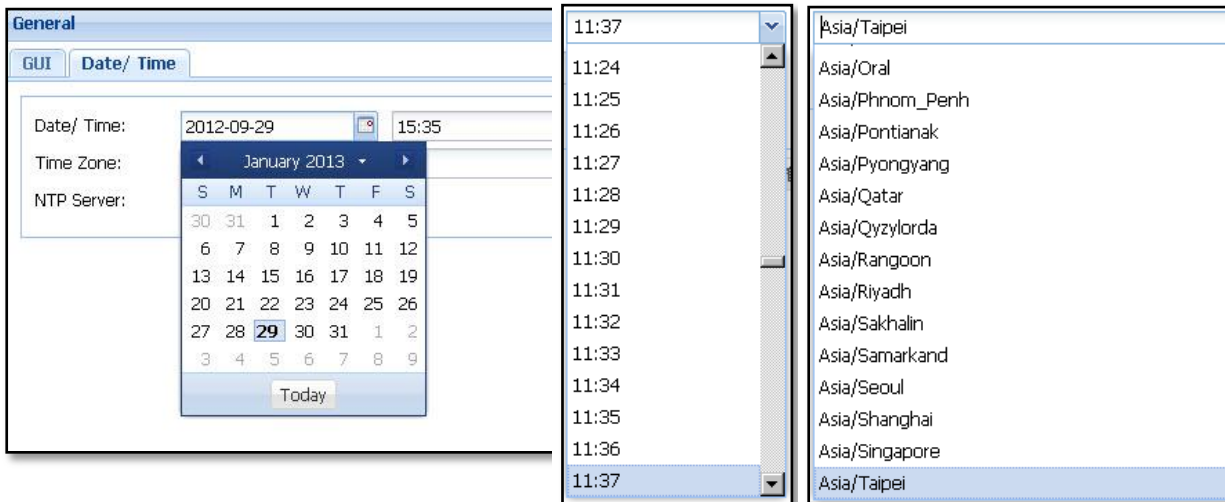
General

GUI | Date/ Time

Date/ Time: 2012-09-29 15:35

Time Zone:

NTP Server:

January 2013

| S | M | T | W | T | F | S |
|---|---|---|---|---|---|---|
| 30 | 31 | 1 | 2 | 3 | 4 | 5 |
| 6 | 7 | 8 | 9 | 10 | 11 | 12 |
| 13 | 14 | 15 | 16 | 17 | 18 | 19 |
| 20 | 21 | 22 | 23 | 24 | 25 | 26 |
| 27 | 28 | 29 | 30 | 31 | 1 | 2 |
| 3 | 4 | 5 | 6 | 7 | 8 | 9 |

Today

11:37

11:24
11:25
11:26
11:27
11:28
11:29
11:30
11:31
11:32
11:33
11:34
11:35
11:36
11:37

Asia/Taipei

Asia/Oral
Asia/Phnom_Penh
Asia/Pontianak
Asia/Pyongyang
Asia/Qatar
Asia/Qyzylorda
Asia/Rangoon
Asia/Riyadh
Asia/Sakhalin
Asia/Samarkand
Asia/Seoul
Asia/Shanghai
Asia/Singapore
Asia/Taipei